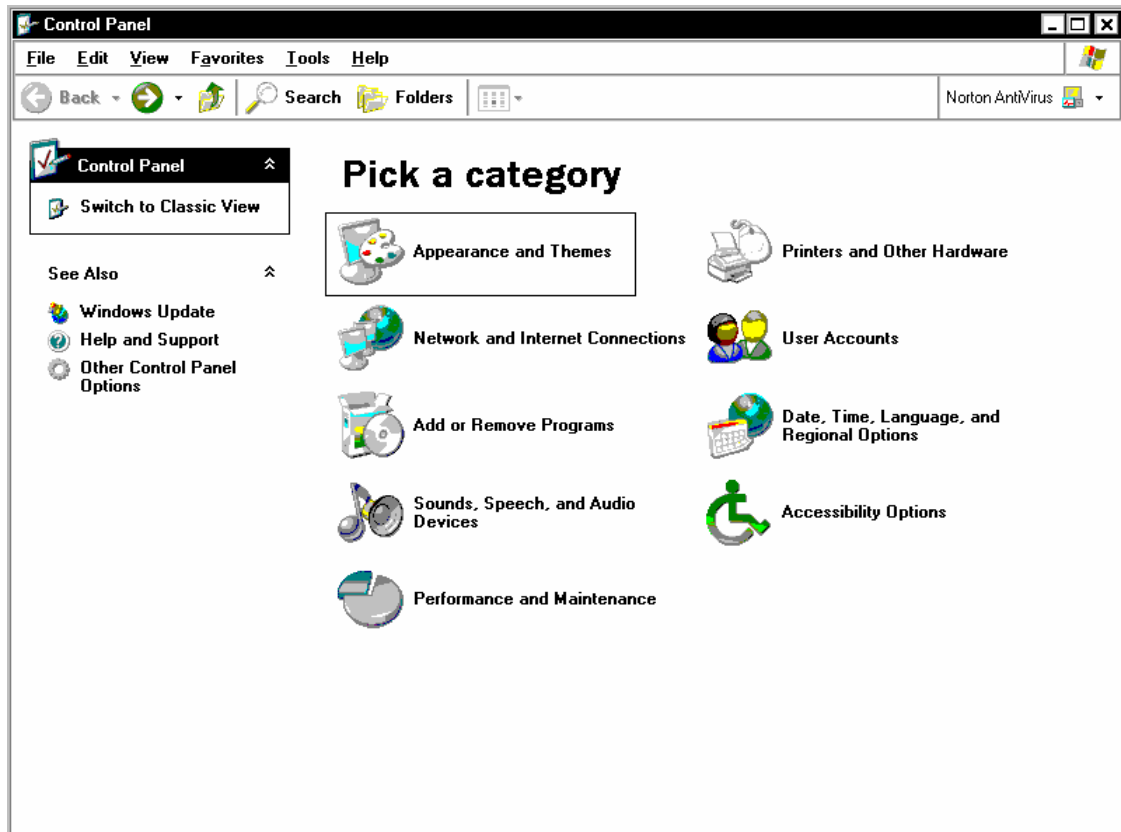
Control Panel

File Edit View Favorites Tools Help

Back Search Folders

Norton AntiVirus

Control Panel

Switch to Classic View

See Also

Windows Update

Help and Support

Other Control Panel Options

Pick a category

Appearance and Themes

Printers and Other Hardware

Network and Internet Connections

User Accounts

Add or Remove Programs

Date, Time, Language, and Regional Options

Sounds, Speech, and Audio Devices

Accessibility Options

Performance and Maintenance